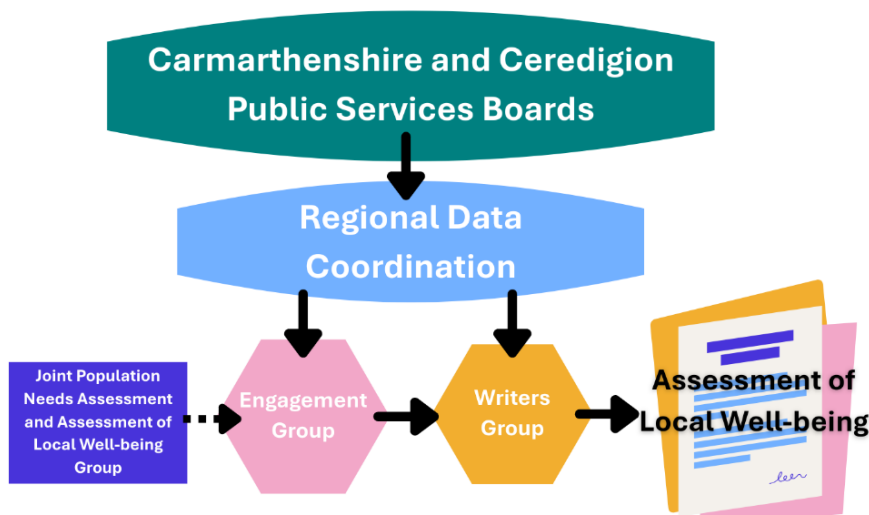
Carmarthenshire and Ceredigion Public Services Boards

Regional Data Coordination

Joint Population Needs Assessment and Assessment of Local Well-being Group

Engagement Group

Writers Group

Assessment of Local Well-being